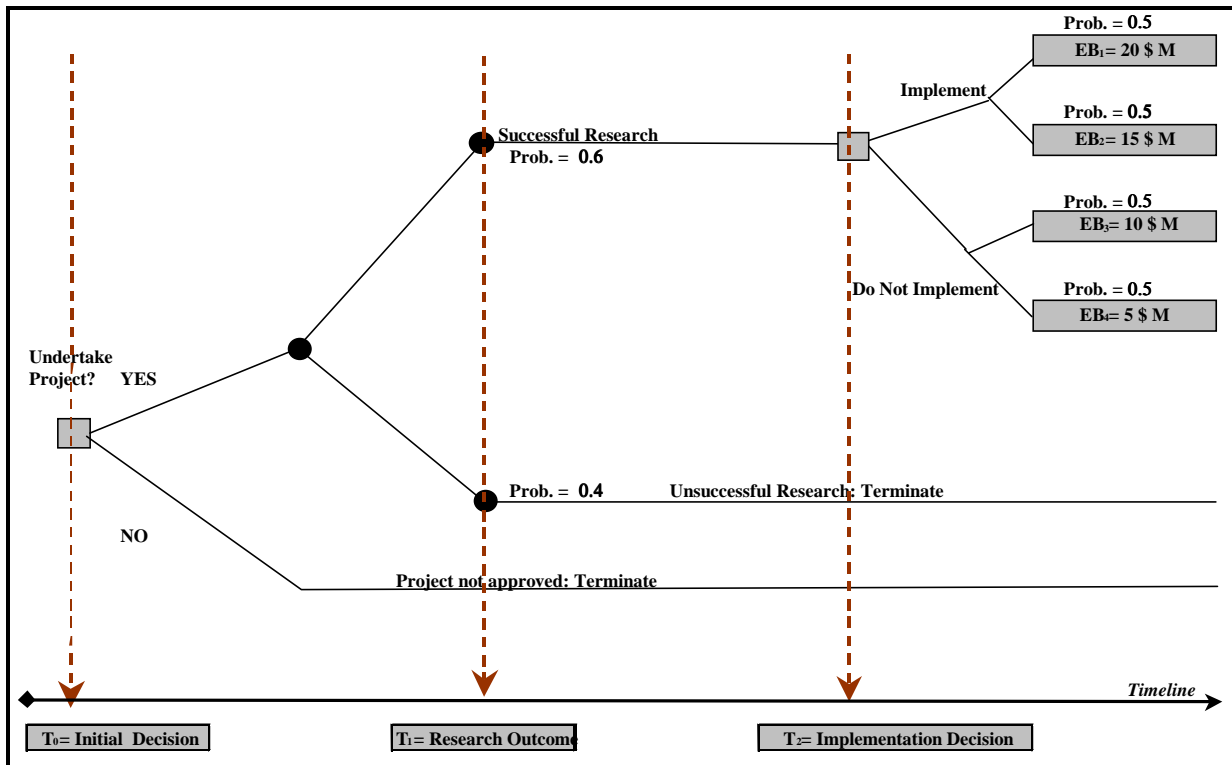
Prob. = 0.5
$EB_1$= 20 \$ M
Implement
Prob. = 0.5
$EB_2$= 15 \$ M
Successful Research
Prob. = 0.6
Prob. = 0.5
$EB_3$= 10 \$ M
Do Not Implement
Prob. = 0.5
$EB_4$= 5 \$ M
Undertake Project? YES
Prob. = 0.4
Unsuccessful Research: Terminate
NO
Project not approved: Terminate
Timeline
$T_0$= Initial Decision
$T_1$= Research Outcome
$T_2$= Implementation Decision